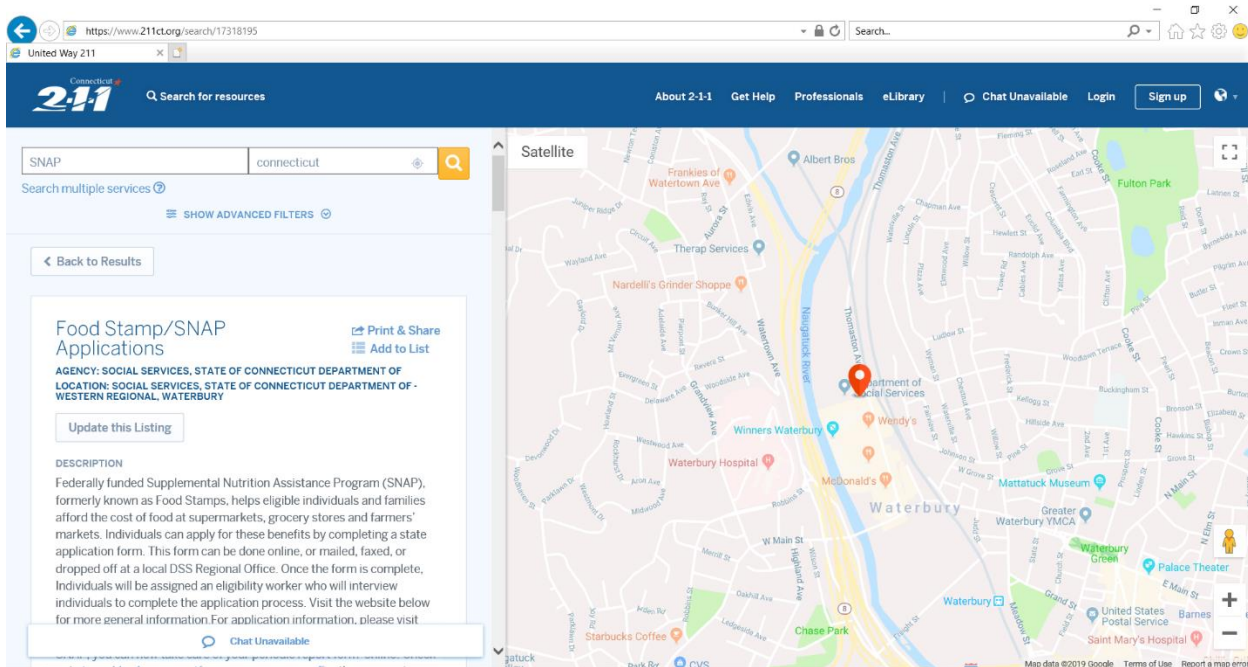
https://www.211ct.org/search/17318195
Search...
United Way 211

Connecticut 2-1-1
Search for resources
About 2-1-1 Get Help Professionals eLibrary Chat Unavailable Login Sign up

SNAP
connecticut
Search multiple services
SHOW ADVANCED FILTERS

Back to Results

Food Stamp/SNAP Applications
Print & Share
Add to List
AGENCY: SOCIAL SERVICES, STATE OF CONNECTICUT DEPARTMENT OF
LOCATION: SOCIAL SERVICES, STATE OF CONNECTICUT DEPARTMENT OF - WESTERN REGIONAL, WATERBURY

Update this Listing

DESCRIPTION
Federally funded Supplemental Nutrition Assistance Program (SNAP), formerly known as Food Stamps, helps eligible individuals and families afford the cost of food at supermarkets, grocery stores and farmers' markets. Individuals can apply for these benefits by completing a state application form. This form can be done online, or mailed, faxed, or dropped off at a local DSS Regional Office. Once the form is complete, Individuals will be assigned an eligibility worker who will interview individuals to complete the application process. Visit the website below for more general information. For application information, please visit

Chat Unavailable

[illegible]

Satellite
Albert Bros
Frankies of Watertown Ave
Fulton Park
Therap Services
Nardelli's Grinder Shoppe
Naugatuck River
Department of Social Services
Wendy's
Winners Waterbury
Waterbury Hospital
McDonald's
Waterbury
Mattatuck Museum
Greater Waterbury YMCA
Waterbury Green
Palace Theater
W Main St
Waterbury
United States Postal Service
Barnes
Starbucks Coffee
Chase Park
Saint Mary's Hospital
CVS
Thomaston Ave
Watertown Ave
Grandview Ave
Highland Ave
Cooke St
Wayland Ave
Chapman Ave
Hewlett St
Randolph Ave
Ludlow St
Woodlawn Terrace
Buckingham St
Kellogg St
Hillside Ave
Bronson St
Hawkins St
Grove St
N Main St
N Elm St
E Main St
Grand St
Meadow St
Johnson St
Fairview St
Robbins St
Merriman St
Woodward Ave
Aurora St
Circuit Ave
Juniper Ridge Dr
Lincoln St
Wyman St
Willow St
Pine St
Crown St
Pilgrim Ave
Linden St
Edgewood Ave
Holmes Ave
Irving Ave
Bunker Hill Ave
Reverse St
Evergreen St
Delaware Ave
Woodside Ave
Ardsley Rd
Midwood Ave
Oakhill Ave
Ledgeside Ave
Merrill St
Wilson St
Park Rd
Naugatuck
Map data ©2019 Google Terms of Use Report a map error